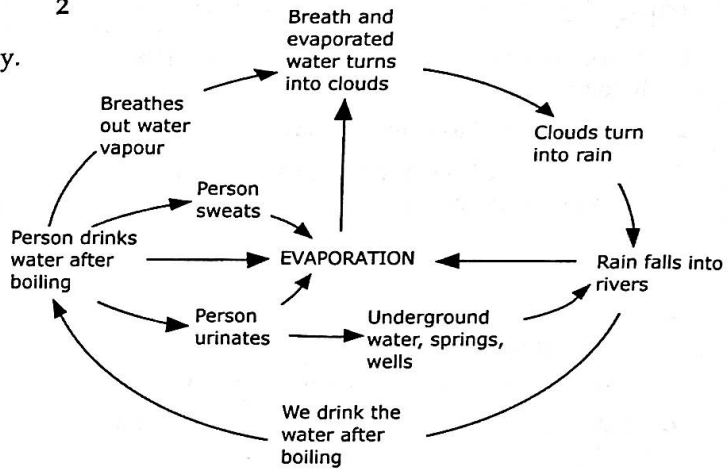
2

y.

Breath and evaporated water turns into clouds

Breathes out water vapour

Clouds turn into rain

Person sweats

Person drinks water after boiling

EVAPORATION

Rain falls into rivers

Person urinates

Underground water, springs, wells

We drink the water after boiling